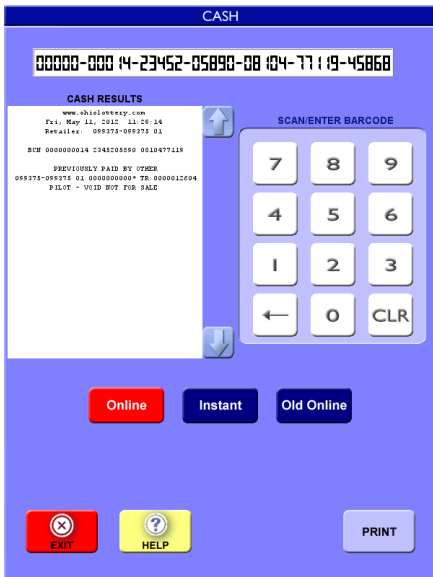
CASH

00000-00014-23452-05890-08104-77119-45868

CASH RESULTS

www.ohiolottery.com
Fri, May 11, 2012 11:29:14
Retailer: 099375-099375 01

BCN 0000000014 2345205890 0810477119

PREVIOUSLY PAID BY OTHER
099375-099375 01 0000000000* TR:0000012604
PILOT - VOID NOT FOR SALE

SCAN/ENTER BARCODE

7 8 9
4 5 6
1 2 3
← 0 CLR

Online
Instant
Old Online

EXIT
HELP
PRINT